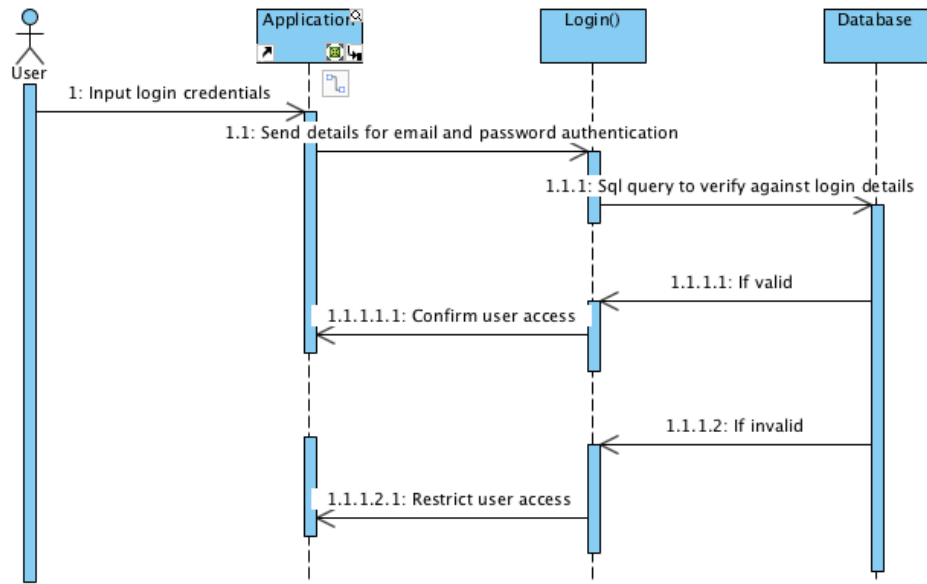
User

Application

Login()

Database

1: Input login credentials

1.1: Send details for email and password authentication

1.1.1: Sql query to verify against login details

1.1.1.1: If valid

1.1.1.1.1: Confirm user access

1.1.1.2: If invalid

1.1.1.2.1: Restrict user access